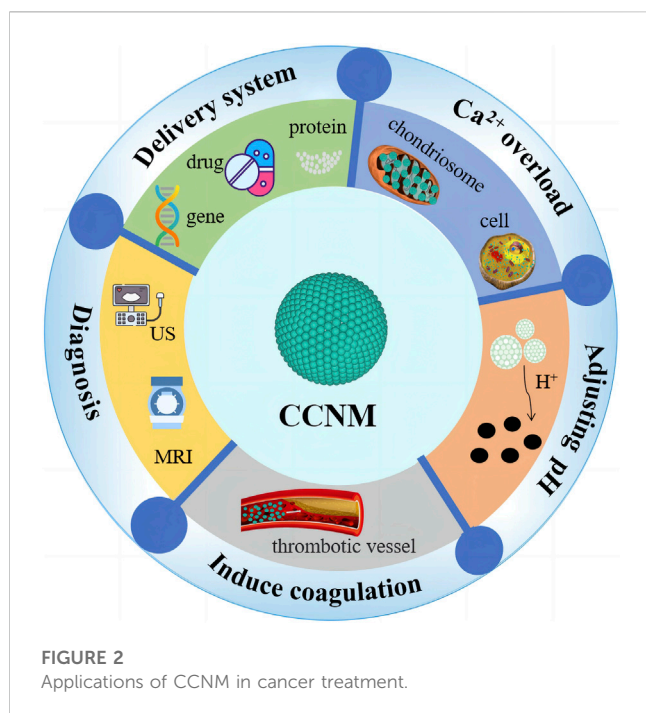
Delivery system

protein

drug

gene

$Ca^{2+}$ overload

chondriosome

cell

Adjusting pH

$H^{+}$

Diagnosis

US

MRI

CCNM

thrombotic vessel

Induce coagulation

FIGURE 2
Applications of CCNM in cancer treatment.